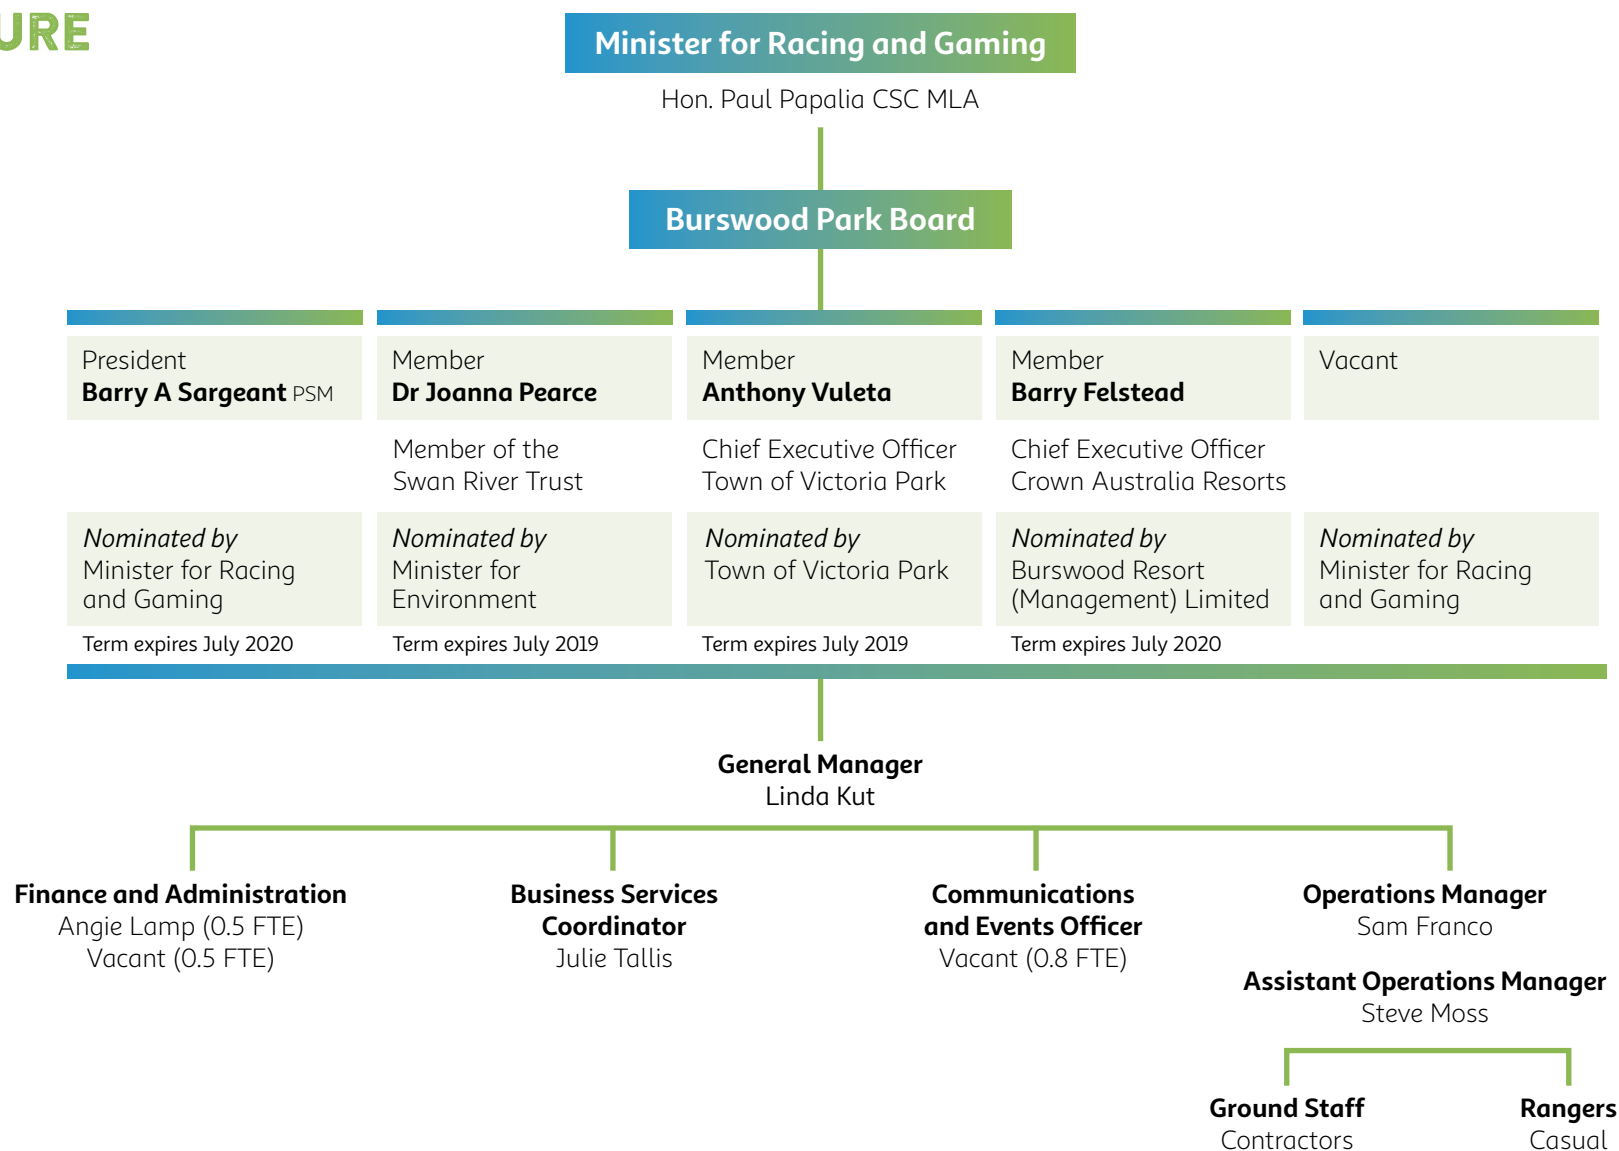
URE

Minister for Racing and Gaming

Hon. Paul Papalia CSC MLA

Burswood Park Board

President
Barry A Sargeant PSM

Nominated by
Minister for Racing and Gaming

Term expires July 2020

Member
Dr Joanna Pearce

Member of the Swan River Trust

Nominated by
Minister for Environment

Term expires July 2019

Member
Anthony Vuleta

Chief Executive Officer
Town of Victoria Park

Nominated by
Town of Victoria Park

Term expires July 2019

Member
Barry Felstead

Chief Executive Officer
Crown Australia Resorts

Nominated by
Burswood Resort (Management) Limited

Term expires July 2020

Vacant

Nominated by
Minister for Racing and Gaming

General Manager
Linda Kut

Finance and Administration
Angie Lamp (0.5 FTE)
Vacant (0.5 FTE)

Business Services Coordinator
Julie Tallis

Communications and Events Officer
Vacant (0.8 FTE)

Operations Manager
Sam Franco

Assistant Operations Manager
Steve Moss

Ground Staff
Contractors

Rangers
Casual